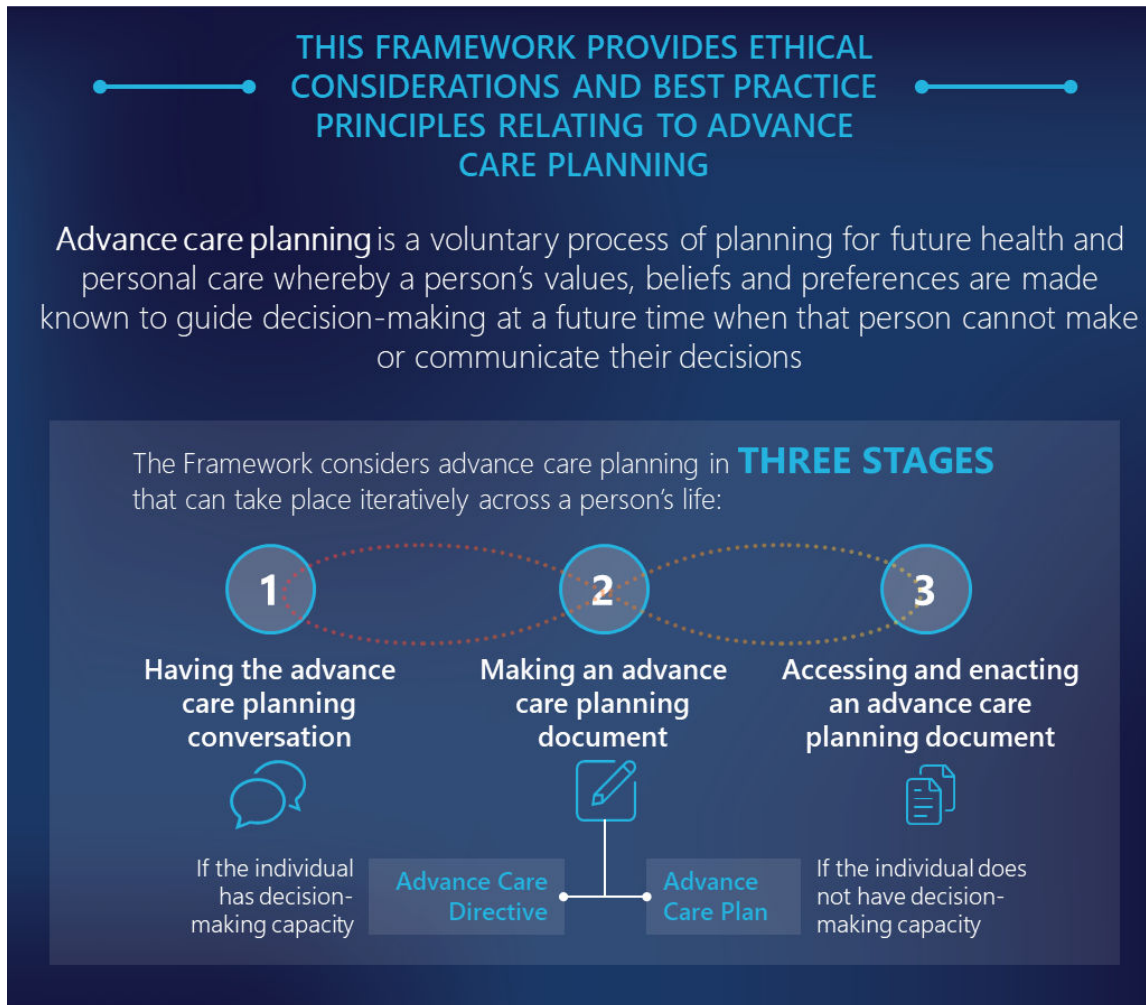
THIS FRAMEWORK PROVIDES ETHICAL CONSIDERATIONS AND BEST PRACTICE PRINCIPLES RELATING TO ADVANCE CARE PLANNING

Advance care planning is a voluntary process of planning for future health and personal care whereby a person's values, beliefs and preferences are made known to guide decision-making at a future time when that person cannot make or communicate their decisions

The Framework considers advance care planning in THREE STAGES that can take place iteratively across a person's life:

1
Having the advance care planning conversation

2
Making an advance care planning document

3
Accessing and enacting an advance care planning document

If the individual has decision-making capacity

Advance Care Directive

Advance Care Plan

If the individual does not have decision-making capacity